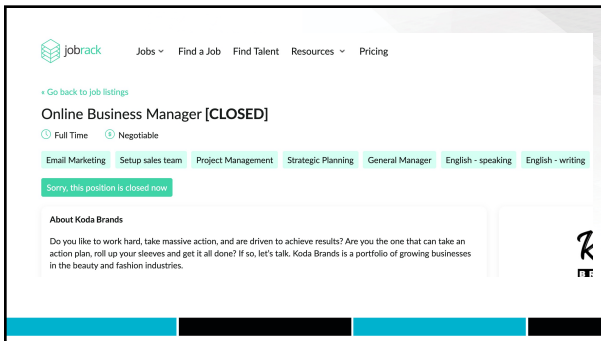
jobrack Jobs ˅ Find a Job Find Talent Resources ˅ Pricing

« Go back to job listings

Online Business Manager [CLOSED]

Full Time Negotiable

Email Marketing Setup sales team Project Management Strategic Planning General Manager English - speaking English - writing

Sorry, this position is closed now

About Koda Brands

Do you like to work hard, take massive action, and are driven to achieve results? Are you the one that can take an action plan, roll up your sleeves and get it all done? If so, let's talk. Koda Brands is a portfolio of growing businesses in the beauty and fashion industries.

K
B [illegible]